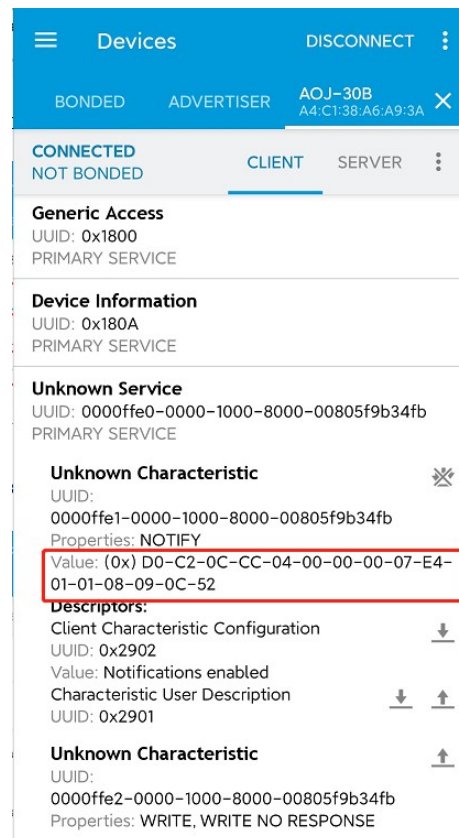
Devices DISCONNECT

BONDED ADVERTISER AOJ-30B A4:C1:38:A6:A9:3A

CONNECTED
NOT BONDED
CLIENT SERVER

Generic Access
UUID: 0x1800
PRIMARY SERVICE

Device Information
UUID: 0x180A
PRIMARY SERVICE

Unknown Service
UUID: 0000ffe0-0000-1000-8000-00805f9b34fb
PRIMARY SERVICE

Unknown Characteristic
UUID:
0000ffe1-0000-1000-8000-00805f9b34fb
Properties: NOTIFY
Value: (0x) D0-C2-0C-CC-04-00-00-00-07-E4-01-01-08-09-0C-52
Descriptors:
Client Characteristic Configuration
UUID: 0x2902
Value: Notifications enabled
Characteristic User Description
UUID: 0x2901

Unknown Characteristic
UUID:
0000ffe2-0000-1000-8000-00805f9b34fb
Properties: WRITE, WRITE NO RESPONSE